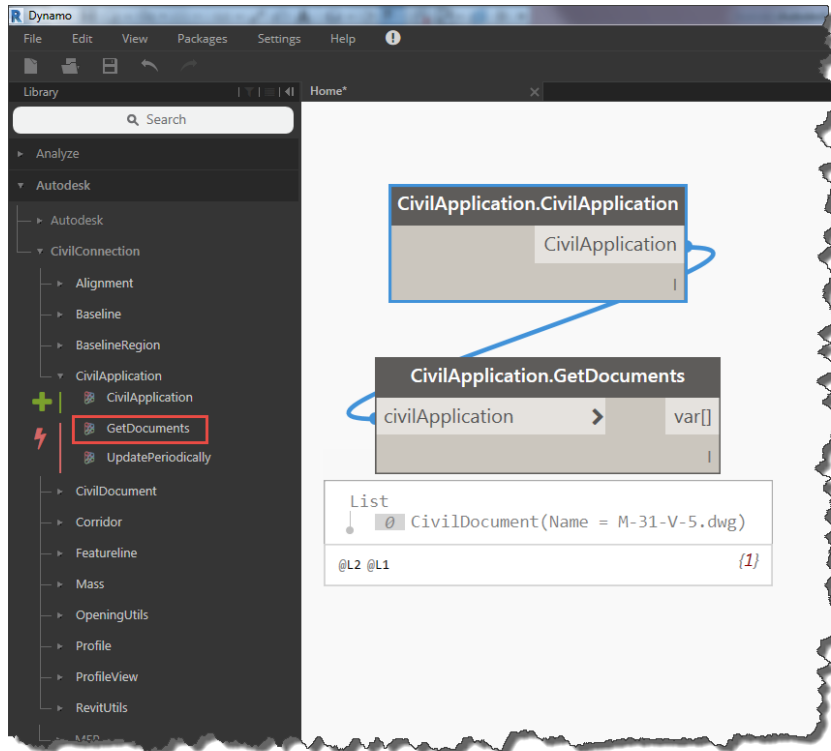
R Dynamo

File Edit View Packages Settings Help !

Library

Home*

Search

Analyze
Autodesk
Autodesk
CivilConnection
Alignment
Baseline
BaselineRegion
CivilApplication
CivilApplication
GetDocuments
UpdatePeriodically
CivilDocument
Corridor
Featureline
Mass
OpeningUtils
Profile
ProfileView
RevitUtils

CivilApplication.CivilApplication
CivilApplication

CivilApplication.GetDocuments
civilApplication
var[]

List
0 CivilDocument(Name = M-31-V-5.dwg)
@L2 @L1
{1}